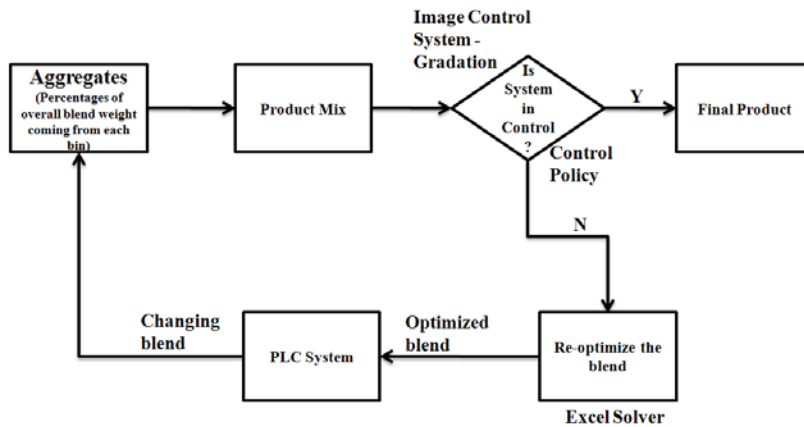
Image Control System - Gradation

Aggregates
(Percentages of overall blend weight coming from each bin)

Product Mix

Is System in Control ?

Y

Final Product

Control Policy

N

Changing blend

PLC System

Optimized blend

Re-optimize the blend

Excel Solver